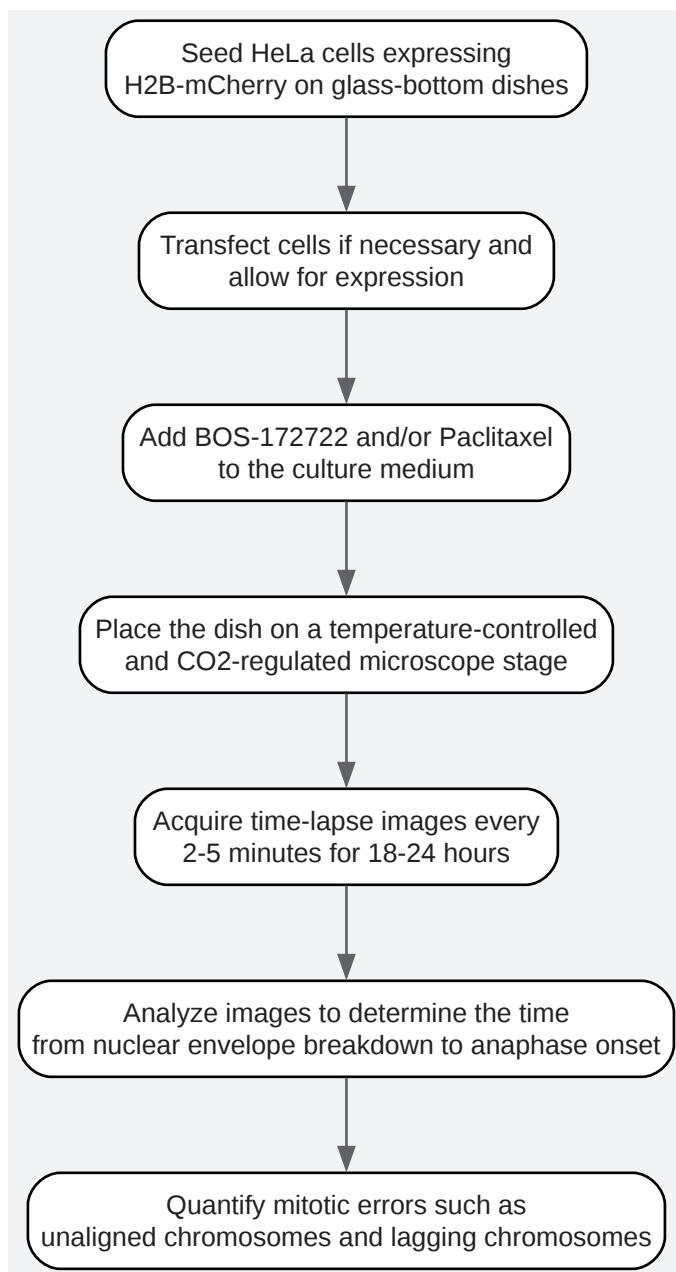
Seed HeLa cells expressing H2B-mCherry on glass-bottom dishes

Transfect cells if necessary and allow for expression

Add BOS-172722 and/or Paclitaxel to the culture medium

Place the dish on a temperature-controlled and CO2-regulated microscope stage

Acquire time-lapse images every 2-5 minutes for 18-24 hours

Analyze images to determine the time from nuclear envelope breakdown to anaphase onset

Quantify mitotic errors such as unaligned chromosomes and lagging chromosomes